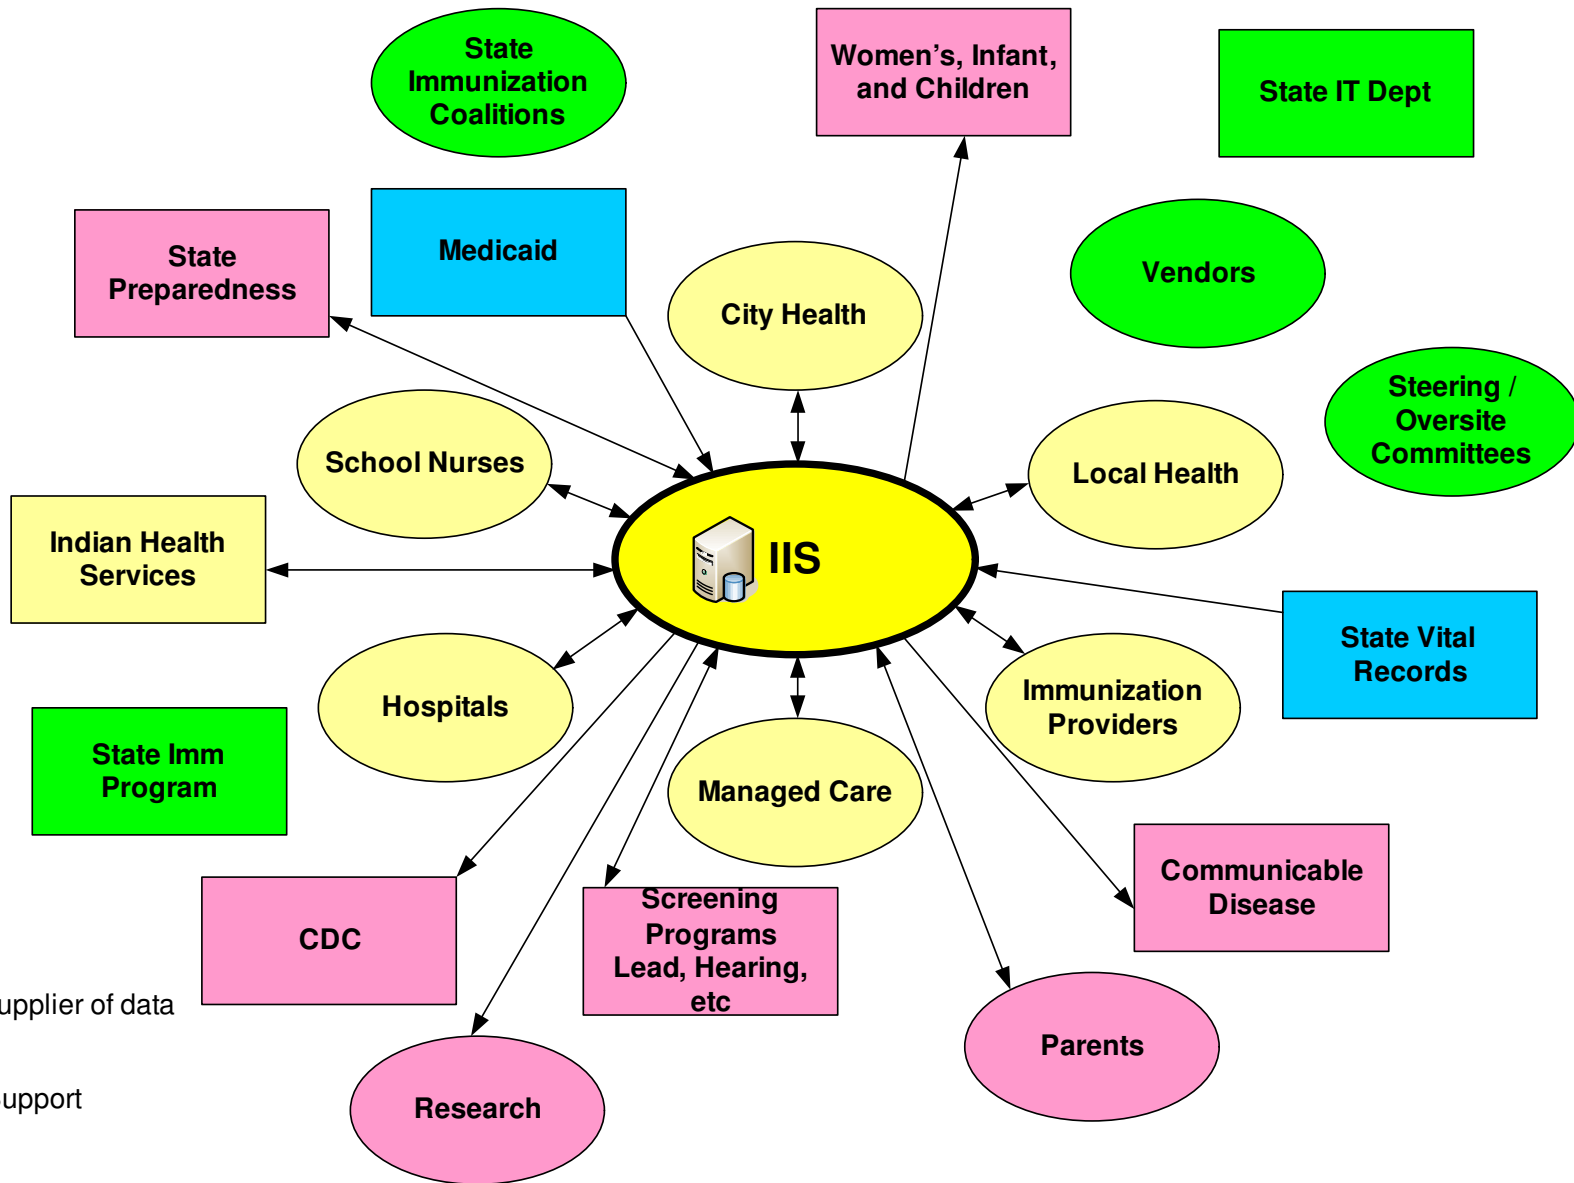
State Immunization Coalitions

Women's, Infant, and Children

State IT Dept

State Preparedness

Medicaid

City Health

Vendors

Steering / Oversite Committees

School Nurses

Local Health

Indian Health Services

IIS

State Vital Records

Hospitals

Immunization Providers

State Imm Program

Managed Care

Communicable Disease

CDC

Screening Programs Lead, Hearing, etc

upplier of data

Parents

upport

Research